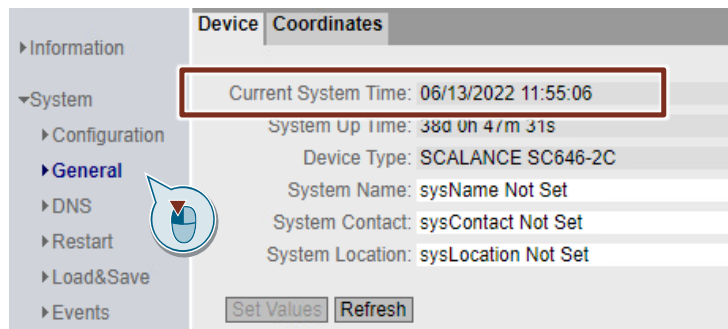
▸Information

▾System

▸Configuration

▸General

▸DNS

▸Restart

▸Load&Save

▸Events

Device Coordinates

Current System Time: 06/13/2022 11:55:06

System Up Time: 38d 0h 47m 31s

Device Type: SCALANCE SC646-2C

System Name: sysName Not Set

System Contact: sysContact Not Set

System Location: sysLocation Not Set

Set Values Refresh